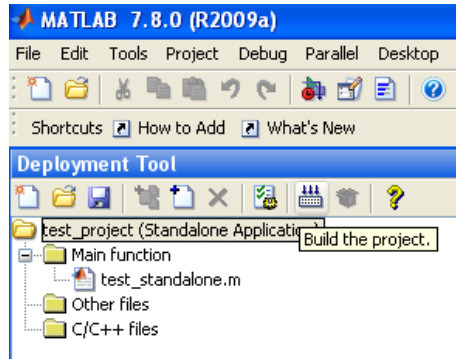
MATLAB 7.8.0 (R2009a)

File Edit Tools Project Debug Parallel Desktop

Shortcuts How to Add What's New

Deployment Tool

test_project (Standalone Applicatio
Build the project.
Main function
test_standalone.m
Other files
C/C++ files